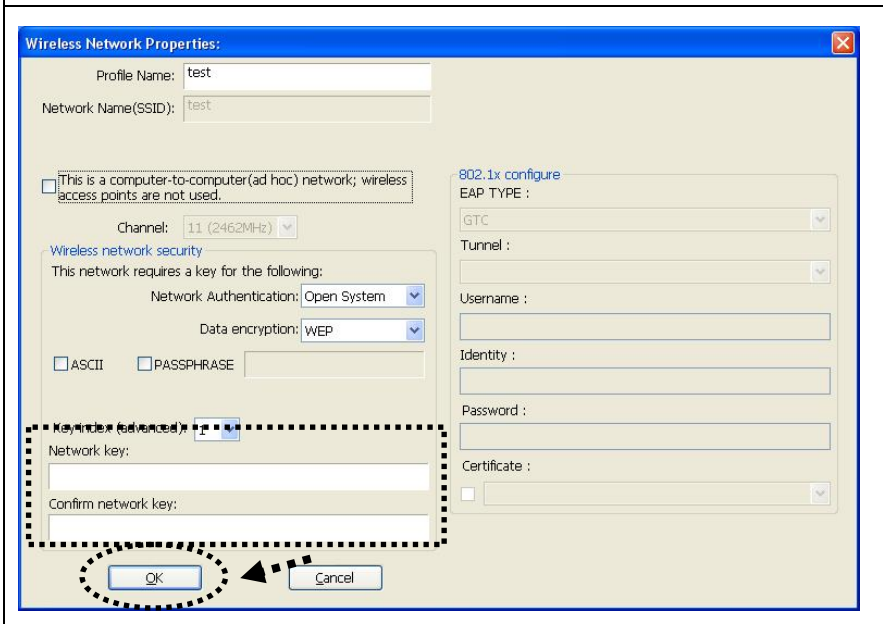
Wireless Network Properties:

Profile Name: test

Network Name(SSID): test

This is a computer-to-computer(ad hoc) network; wireless access points are not used.

Channel: 11 (2462MHz)

Wireless network security

This network requires a key for the following:

Network Authentication: Open System

Data encryption: WEP

ASCII PASSPHRASE

Key index (advanced): 1

Network key:

Confirm network key:

802.1x configure

EAP TYPE :

GTC

Tunnel :

Username :

Identity :

Password :

Certificate :

OK Cancel